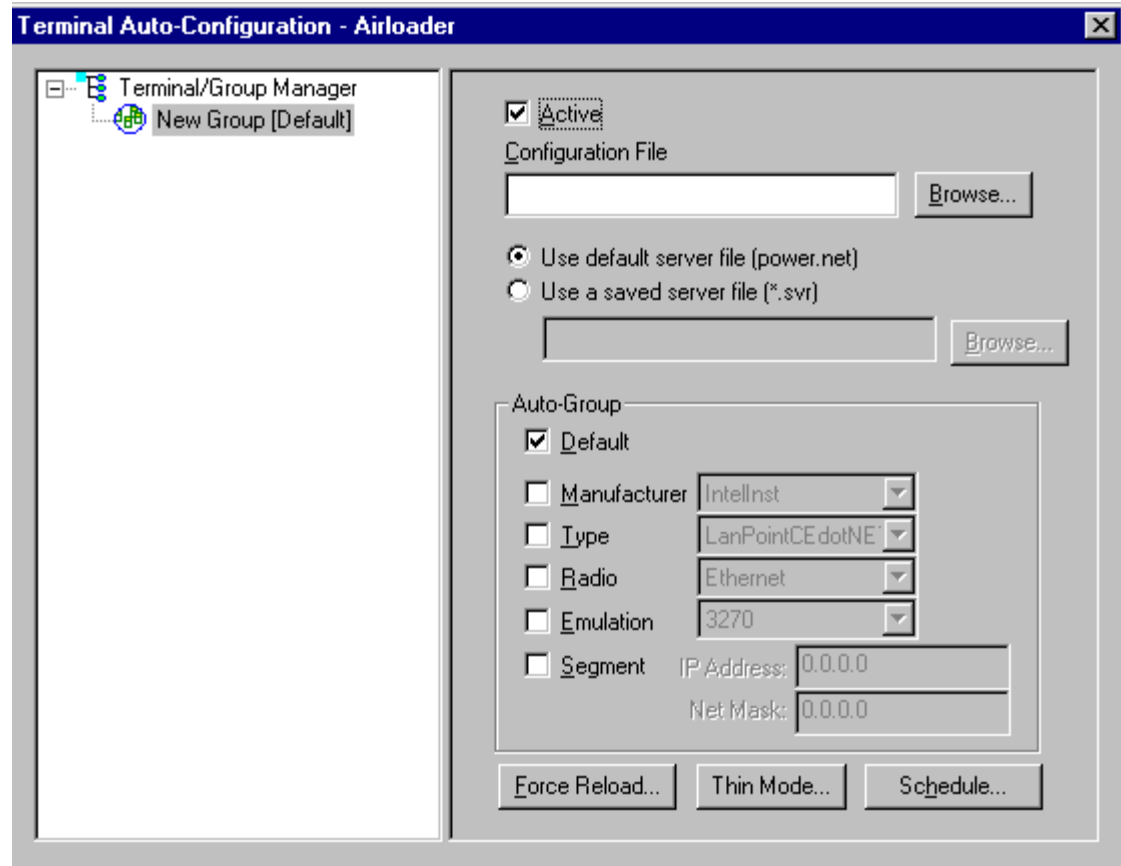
Terminal Auto-Configuration - Airloader

Terminal/Group Manager
New Group [Default]

Active
Configuration File
Browse...
Use default server file (power.net)
Use a saved server file (*.svr)
Browse...

Auto-Group
Default
Manufacturer IntelInst
Type LanPointCEdotNE
Radio Ethernet
Emulation 3270
Segment IP Address: 0.0.0.0
Net Mask: 0.0.0.0

Force Reload... Thin Mode... Schedule...